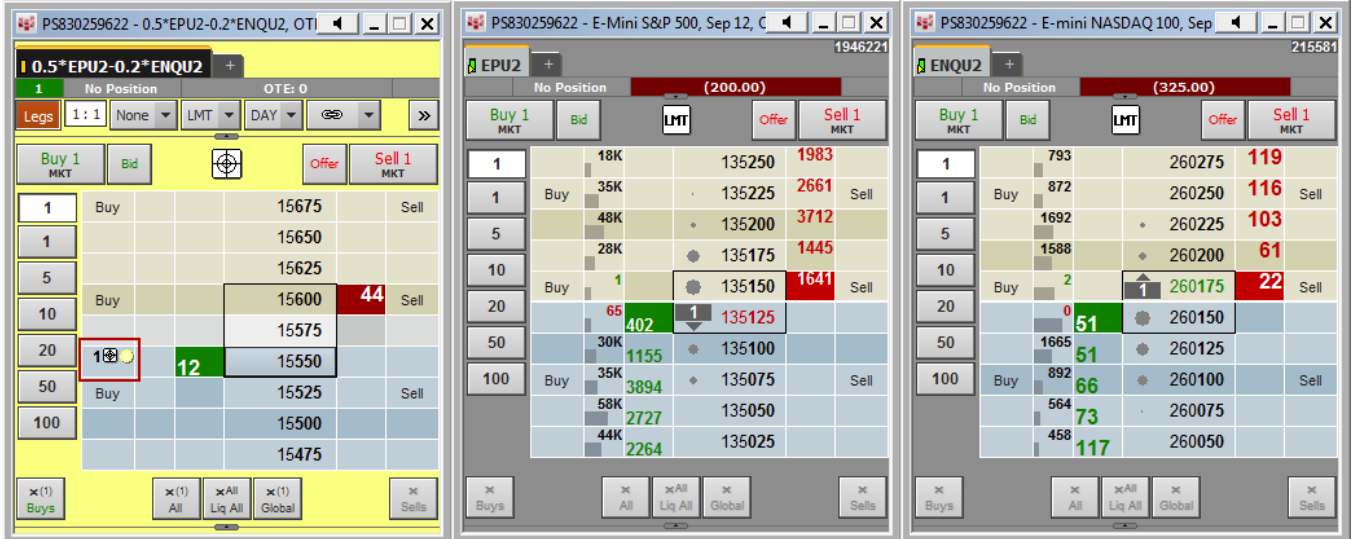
PS830259622 - 0.5*EPU2-0.2*ENQU2, OT

0.5*EPU2-0.2*ENQU2 +

1 No Position OTE: 0

Legs 1 : 1 None LMT DAY »

Buy 1 MKT Bid Offer Sell 1 MKT

| | | | | | |
|---|---|---|---|---|---|
| 1 | Buy | | 15675 | | Sell |
| 1 | | | 15650 | | |
| 5 | | | 15625 | | |
| 10 | Buy | | 15600 | 44 | Sell |
| 20 | | | 15575 | | |
| 50 | 1 | 12 | 15550 | | |
| 100 | Buy | | 15525 | | Sell |
| | | | 15500 | | |
| | | | 15475 | | |

×(1) Buys ×(1) All ×All Liq All ×(1) Global × Sells

PS830259622 - E-Mini S&P 500, Sep 12, C

1946221

EPU2 +

No Position (200.00)

Buy 1 MKT Bid LMT Offer Sell 1 MKT

| | | | | | |
|---|---|---|---|---|---|
| 1 | | 18K | 135250 | 1983 | |
| 1 | Buy | 35K | 135225 | 2661 | Sell |
| 5 | | 48K | 135200 | 3712 | |
| 10 | | 28K | 135175 | 1445 | |
| 20 | Buy | 1 | 135150 | 1641 | Sell |
| 50 | | 65 402 | 1 135125 | | |
| 100 | | 30K 1155 | 135100 | | |
| | Buy | 35K 3894 | 135075 | | Sell |
| | | 58K 2727 | 135050 | | |
| | | 44K 2264 | 135025 | | |

× Buys × All ×All Liq All × Global × Sells

PS830259622 - E-mini NASDAQ 100, Sep

215581

ENQU2 +

No Position (325.00)

Buy 1 MKT Bid LMT Offer Sell 1 MKT

| | | | | | |
|---|---|---|---|---|---|
| 1 | | 793 | 260275 | 119 | |
| 1 | Buy | 872 | 260250 | 116 | Sell |
| 5 | | 1692 | 260225 | 103 | |
| 10 | | 1588 | 260200 | 61 | |
| 20 | Buy | 2 | 1 260175 | 22 | Sell |
| 50 | | 0 51 | 260150 | | |
| 100 | | 1665 51 | 260125 | | |
| | Buy | 892 66 | 260100 | | Sell |
| | | 564 73 | 260075 | | |
| | | 458 117 | 260050 | | |

× Buys × All ×All Liq All × Global × Sells